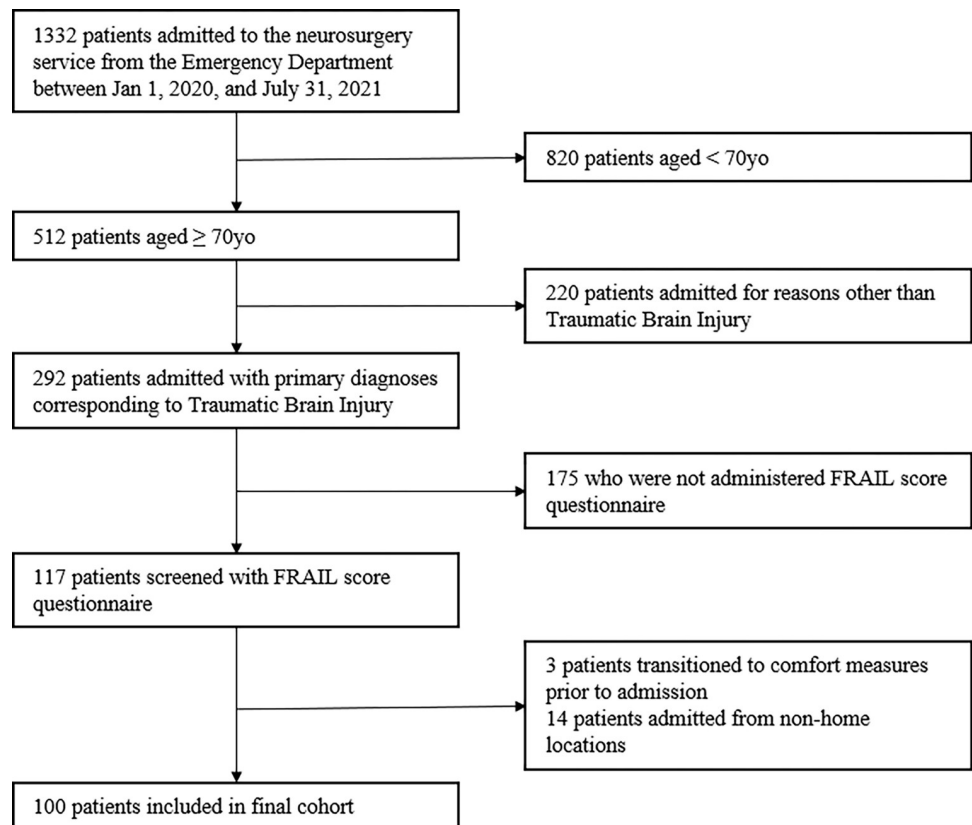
1332 patients admitted to the neurosurgery service from the Emergency Department between Jan 1, 2020, and July 31, 2021

820 patients aged $<$ 70yo

512 patients aged $\geq$ 70yo

220 patients admitted for reasons other than Traumatic Brain Injury

292 patients admitted with primary diagnoses corresponding to Traumatic Brain Injury

175 who were not administered FRAIL score questionnaire

117 patients screened with FRAIL score questionnaire

3 patients transitioned to comfort measures prior to admission
14 patients admitted from non-home locations

100 patients included in final cohort